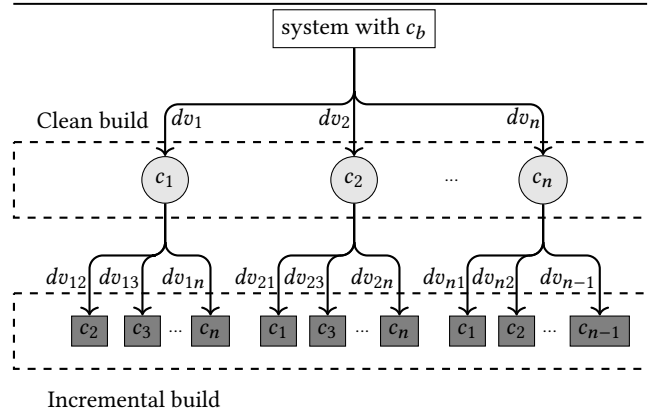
system with $c_b$

Clean build

$dv_1$ $dv_2$ $dv_n$

$c_1$ $c_2$ ... $c_n$

$dv_{12}$ $dv_{13}$ $dv_{1n}$ $dv_{21}$ $dv_{23}$ $dv_{2n}$ $dv_{n1}$ $dv_{n2}$ $dv_{n-1}$

$c_2$ $c_3$ ... $c_n$ $c_1$ $c_3$ ... $c_n$ $c_1$ $c_2$ ... $c_{n-1}$

Incremental build